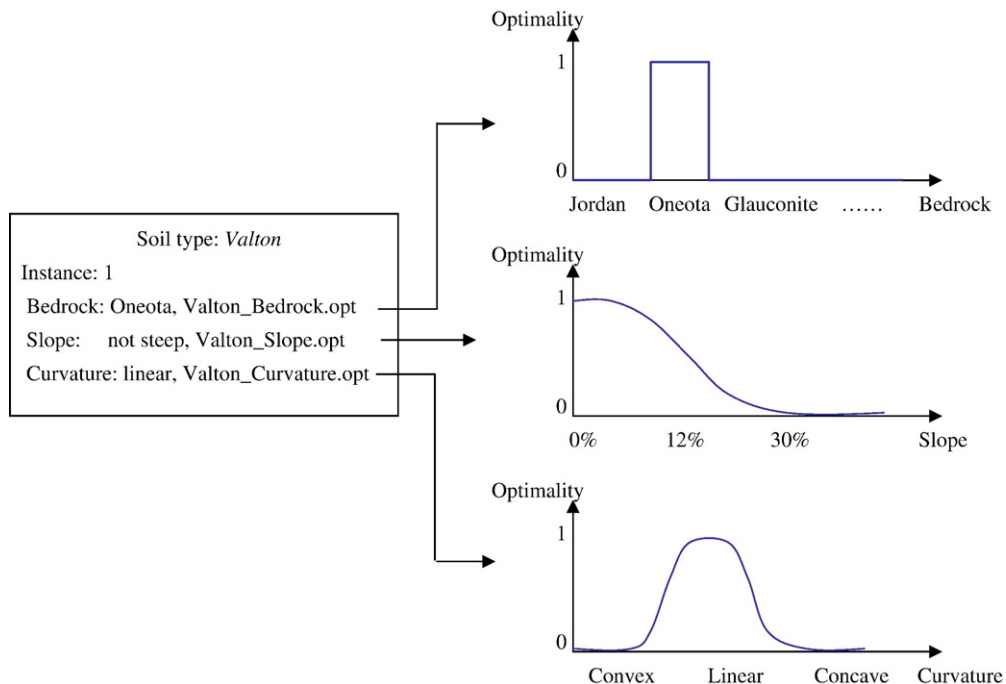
Soil type: *Valton*
Instance: 1
Bedrock: Oneota, Valton_Bedrock.opt
Slope: not steep, Valton_Slope.opt
Curvature: linear, Valton_Curvature.opt

Optimality
1
0
Jordan Oneota Glauconite …… Bedrock

Optimality
1
0
0% 12% 30% Slope

Optimality
1
0
Convex Linear Concave Curvature